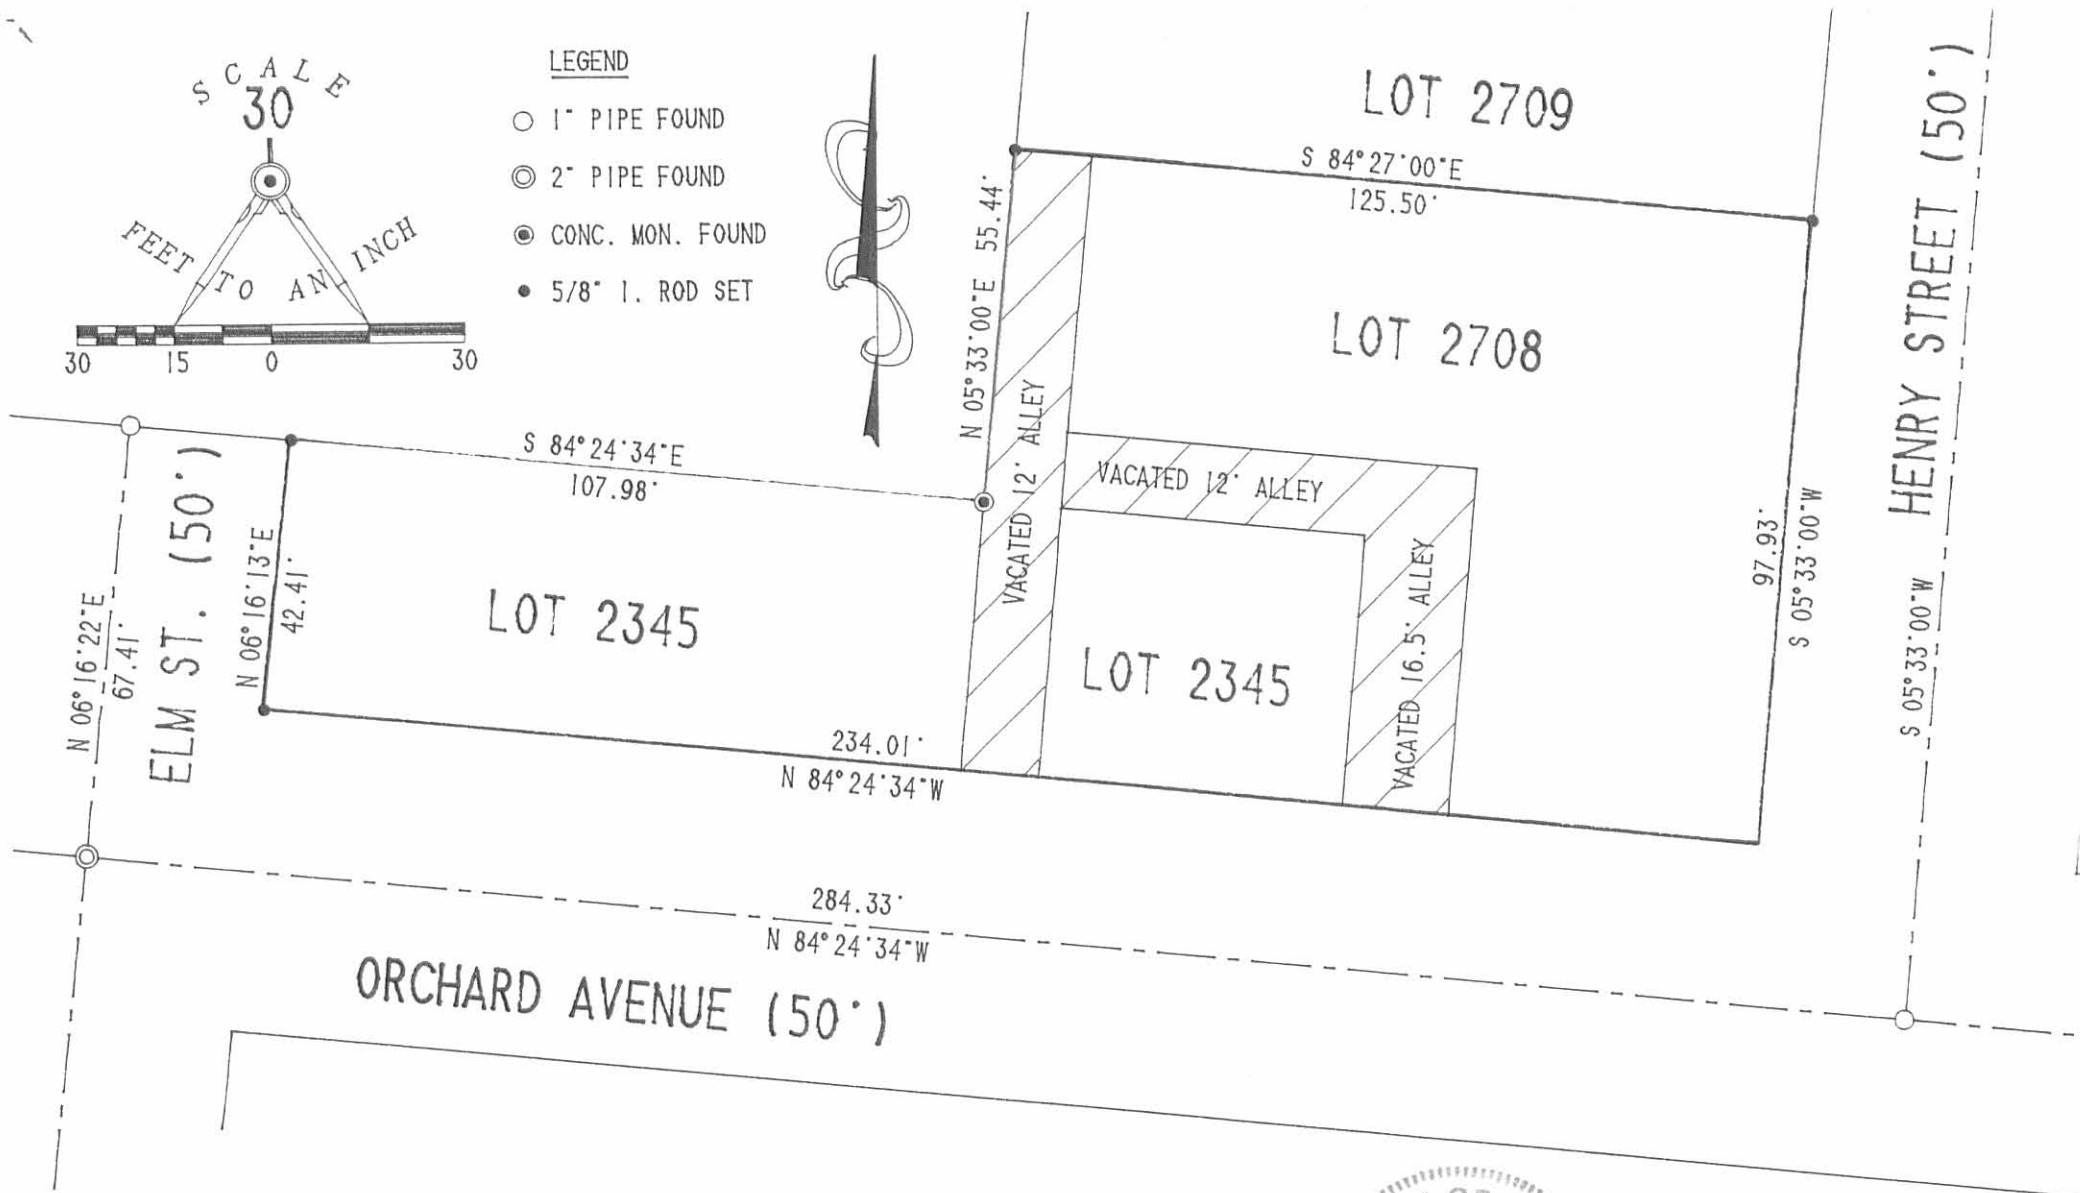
SCALE
30
FEET TO AN INCH
30 15 0 30

LEGEND
1" PIPE FOUND
2" PIPE FOUND
CONC. MON. FOUND
5/8" I. ROD SET

LOT 2709
S 84°27'00"E
125.50'
HENRY STREET (50')
N 05°33'00"E 55.44'
LOT 2708
VACATED 12' ALLEY
S 84°24'34"E
107.98'
VACATED 12' ALLEY
97.93'
S 05°33'00"W
N 06°16'13"E
42.41'
ELM ST. (50')
N 06°16'22"E
67.41'
LOT 2345
LOT 2345
VACATED 16.5' ALLEY
S 05°33'00"W
234.01'
N 84°24'34"W
284.33'
N 84°24'34"W
ORCHARD AVENUE (50')